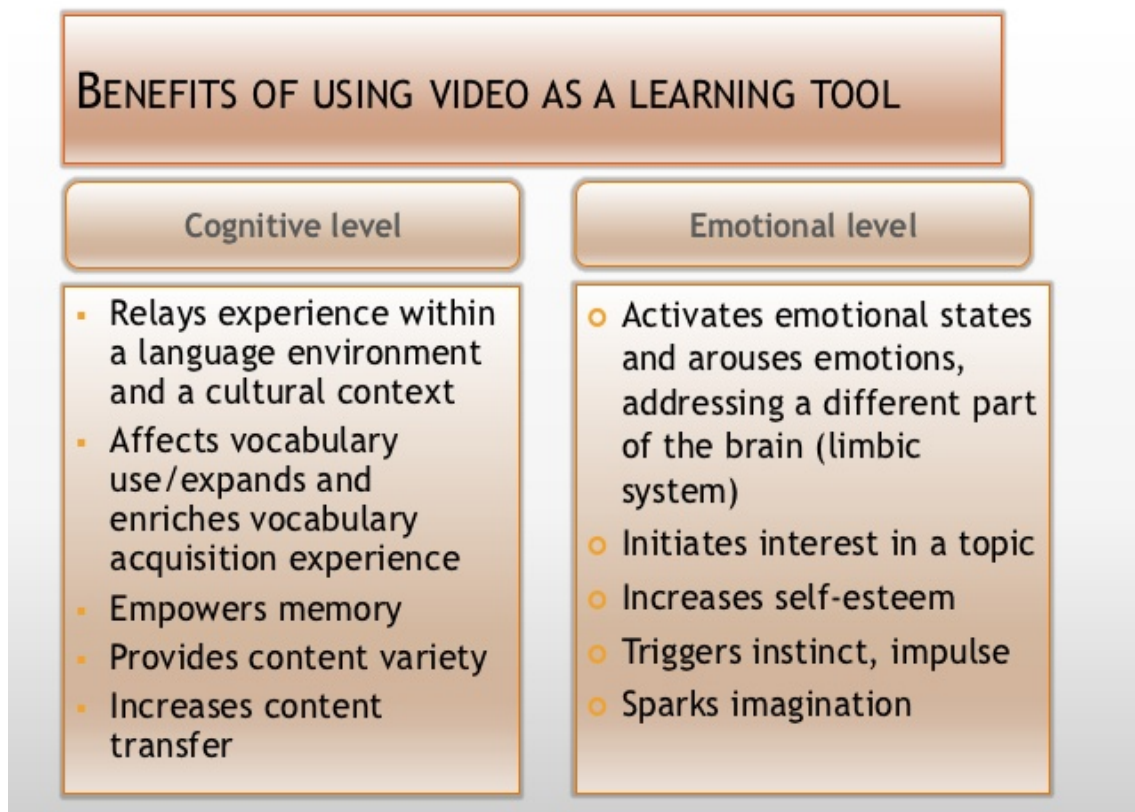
BENEFITS OF USING VIDEO AS A LEARNING TOOL

Cognitive level

- Relays experience within a language environment and a cultural context
- Affects vocabulary use/expands and enriches vocabulary acquisition experience
- Empowers memory
- Provides content variety
- Increases content transfer

Emotional level

- Activates emotional states and arouses emotions, addressing a different part of the brain (limbic system)
- Initiates interest in a topic
- Increases self-esteem
- Triggers instinct, impulse
- Sparks imagination